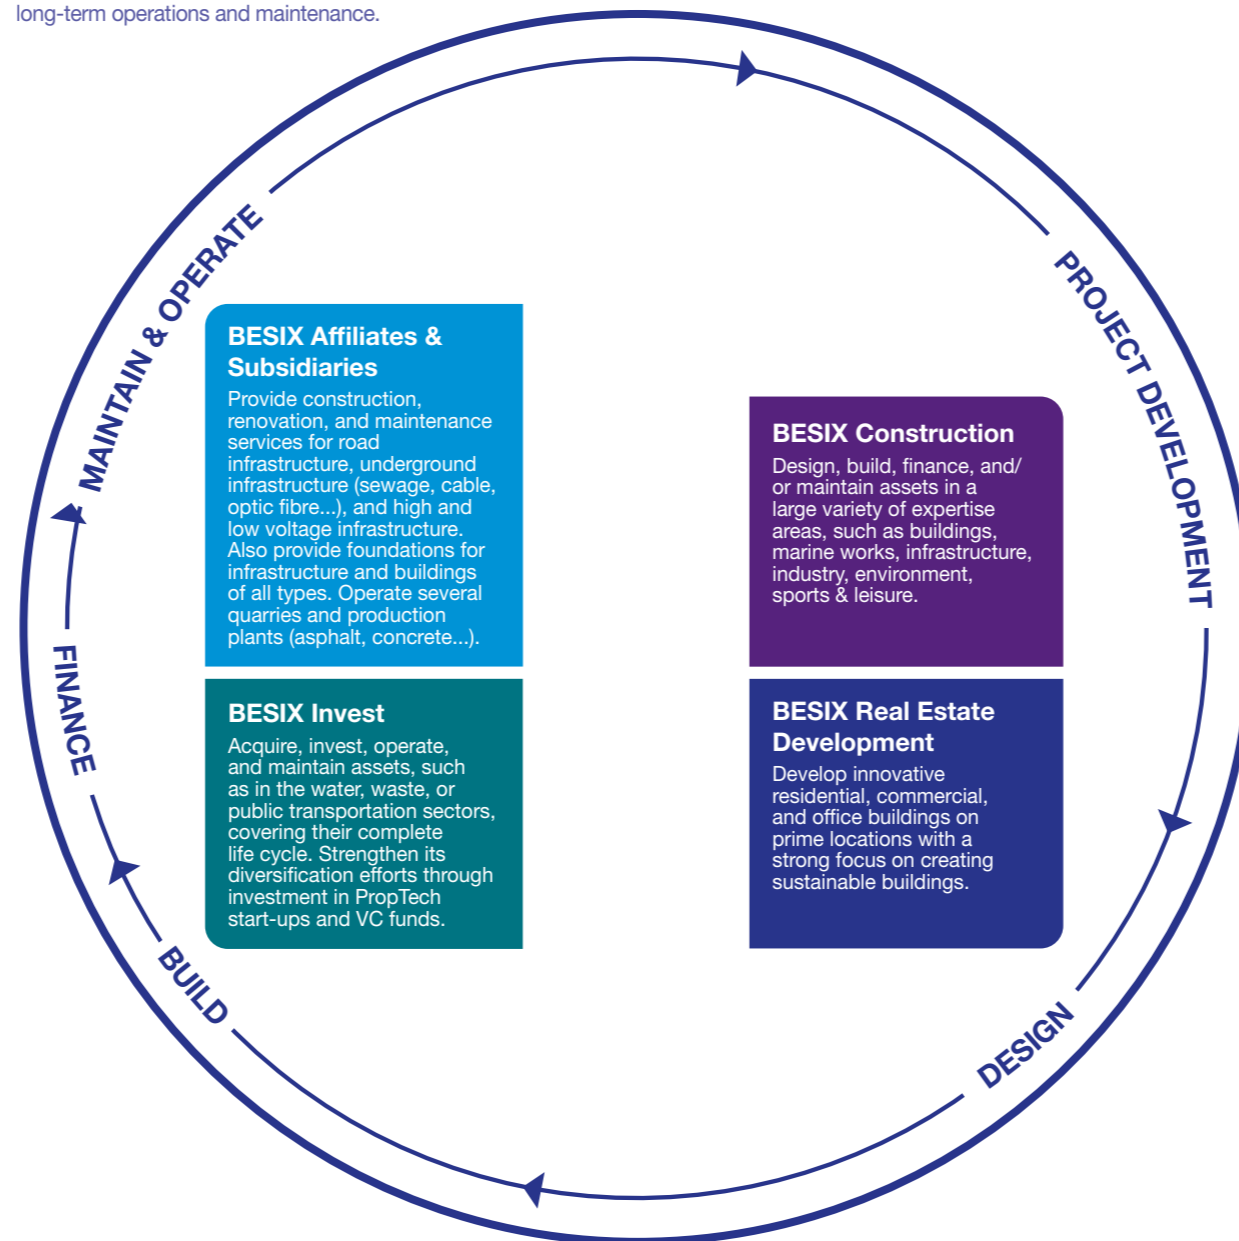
long-term operations and maintenance.

MAINTAIN & OPERATE

PROJECT DEVELOPMENT

BESIX Affiliates & Subsidiaries
Provide construction, renovation, and maintenance services for road infrastructure, underground infrastructure (sewage, cable, optic fibre...), and high and low voltage infrastructure. Also provide foundations for infrastructure and buildings of all types. Operate several quarries and production plants (asphalt, concrete...).

BESIX Construction
Design, build, finance, and/ or maintain assets in a large variety of expertise areas, such as buildings, marine works, infrastructure, industry, environment, sports & leisure.

FINANCE

BESIX Invest
Acquire, invest, operate, and maintain assets, such as in the water, waste, or public transportation sectors, covering their complete life cycle. Strengthen its diversification efforts through investment in PropTech start-ups and VC funds.

BESIX Real Estate Development
Develop innovative residential, commercial, and office buildings on prime locations with a strong focus on creating sustainable buildings.

BUILD

DESIGN